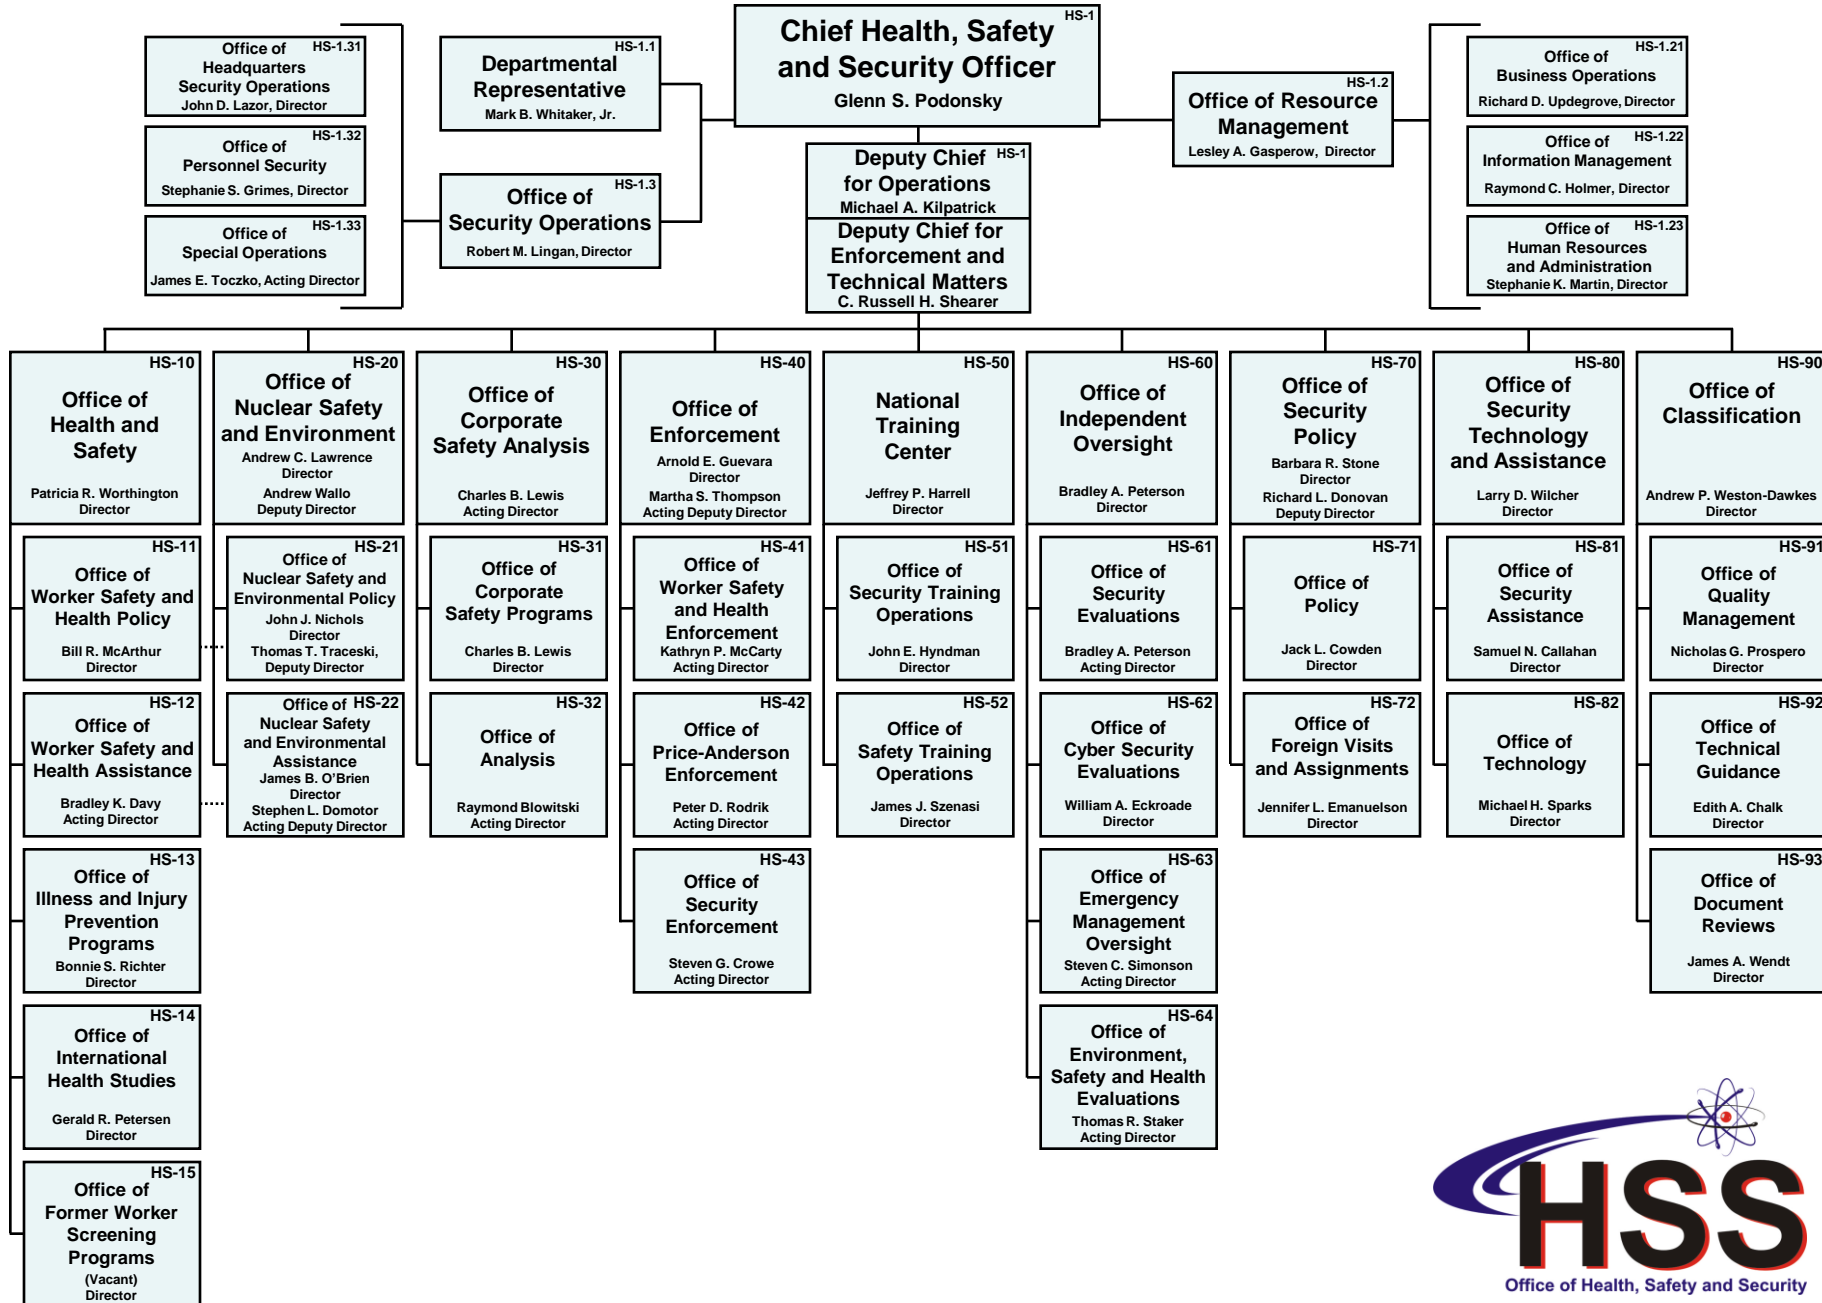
HS-1
Chief Health, Safety and Security Officer
Glenn S. Podonsky

HS-1.31
Office of Headquarters Security Operations
John D. Lazor, Director

HS-1.32
Office of Personnel Security
Stephanie S. Grimes, Director

HS-1.33
Office of Special Operations
James E. Toczko, Acting Director

HS-1.1
Departmental Representative
Mark B. Whitaker, Jr.

HS-1.3
Office of Security Operations
Robert M. Lingan, Director

HS-1
Deputy Chief for Operations
Michael A. Kilpatrick

Deputy Chief for Enforcement and Technical Matters
C. Russell H. Shearer

HS-1.2
Office of Resource Management
Lesley A. Gasperow, Director

HS-1.21
Office of Business Operations
Richard D. Updegrove, Director

HS-1.22
Office of Information Management
Raymond C. Holmer, Director

HS-1.23
Office of Human Resources and Administration
Stephanie K. Martin, Director

HS-10
Office of Health and Safety
Patricia R. Worthington Director

HS-11
Office of Worker Safety and Health Policy
Bill R. McArthur Director

HS-12
Office of Worker Safety and Health Assistance
Bradley K. Davy Acting Director

HS-13
Office of Illness and Injury Prevention Programs
Bonnie S. Richter Director

HS-14
Office of International Health Studies
Gerald R. Petersen Director

HS-15
Office of Former Worker Screening Programs
(Vacant) Director

HS-20
Office of Nuclear Safety and Environment
Andrew C. Lawrence Director
Andrew Wallo Deputy Director

HS-21
Office of Nuclear Safety and Environmental Policy
John J. Nichols Director
Thomas T. Traceski, Deputy Director

HS-22
Office of Nuclear Safety and Environmental Assistance
James B. O'Brien Director
Stephen L. Domotor Acting Deputy Director

HS-30
Office of Corporate Safety Analysis
Charles B. Lewis Acting Director

HS-31
Office of Corporate Safety Programs
Charles B. Lewis Director

HS-32
Office of Analysis
Raymond Blowitski Acting Director

HS-40
Office of Enforcement
Arnold E. Guevara Director
Martha S. Thompson Acting Deputy Director

HS-41
Office of Worker Safety and Health Enforcement
Kathryn P. McCarty Acting Director

HS-42
Office of Price-Anderson Enforcement
Peter D. Rodrik Acting Director

HS-43
Office of Security Enforcement
Steven G. Crowe Acting Director

HS-50
National Training Center
Jeffrey P. Harrell Director

HS-51
Office of Security Training Operations
John E. Hyndman Director

HS-52
Office of Safety Training Operations
James J. Szenasi Director

HS-60
Office of Independent Oversight
Bradley A. Peterson Director

HS-61
Office of Security Evaluations
Bradley A. Peterson Acting Director

HS-62
Office of Cyber Security Evaluations
William A. Eckroade Director

HS-63
Office of Emergency Management Oversight
Steven C. Simonson Acting Director

HS-64
Office of Environment, Safety and Health Evaluations
Thomas R. Staker Acting Director

HS-70
Office of Security Policy
Barbara R. Stone Director
Richard L. Donovan Deputy Director

HS-71
Office of Policy
Jack L. Cowden Director

HS-72
Office of Foreign Visits and Assignments
Jennifer L. Emanuelson Director

HS-80
Office of Security Technology and Assistance
Larry D. Wilcher Director

HS-81
Office of Security Assistance
Samuel N. Callahan Director

HS-82
Office of Technology
Michael H. Sparks Director

HS-90
Office of Classification
Andrew P. Weston-Dawkes Director

HS-91
Office of Quality Management
Nicholas G. Prospero Director

HS-92
Office of Technical Guidance
Edith A. Chalk Director

HS-93
Office of Document Reviews
James A. Wendt Director

HSS
Office of Health, Safety and Security